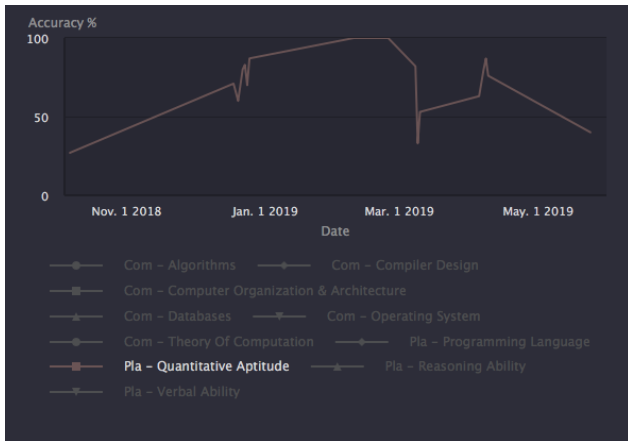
Accuracy %

100

50

0

Nov. 1 2018

Jan. 1 2019

Mar. 1 2019

May. 1 2019

Date

Com - Algorithms

Com - Compiler Design

Com - Computer Organization & Architecture

Com - Databases

Com - Operating System

Com - Theory Of Computation

Pla - Programming Language

Pla - Quantitative Aptitude

Pla - Reasoning Ability

Pla - Verbal Ability